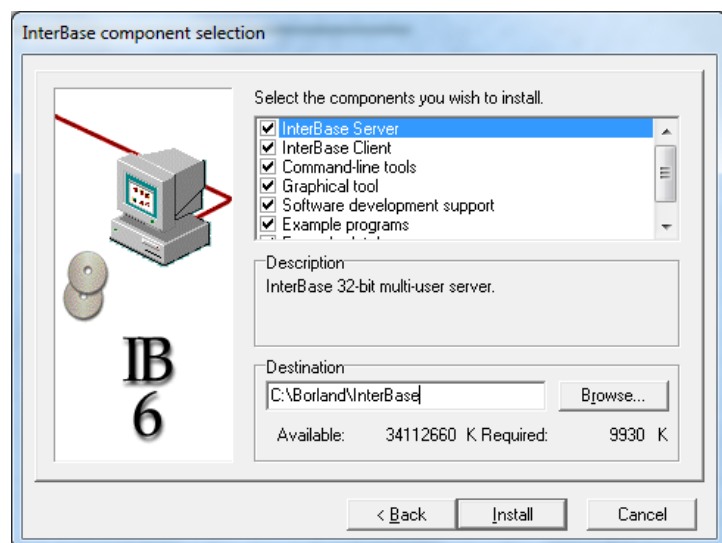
InterBase component selection

IB
6

Select the components you wish to install.

InterBase Server
InterBase Client
Command-line tools
Graphical tool
Software development support
Example programs
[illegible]

Description
InterBase 32-bit multi-user server.

Destination
C:\Borland\InterBase
Browse...
Available: 34112660 K Required: 9930 K

< Back
Install
Cancel